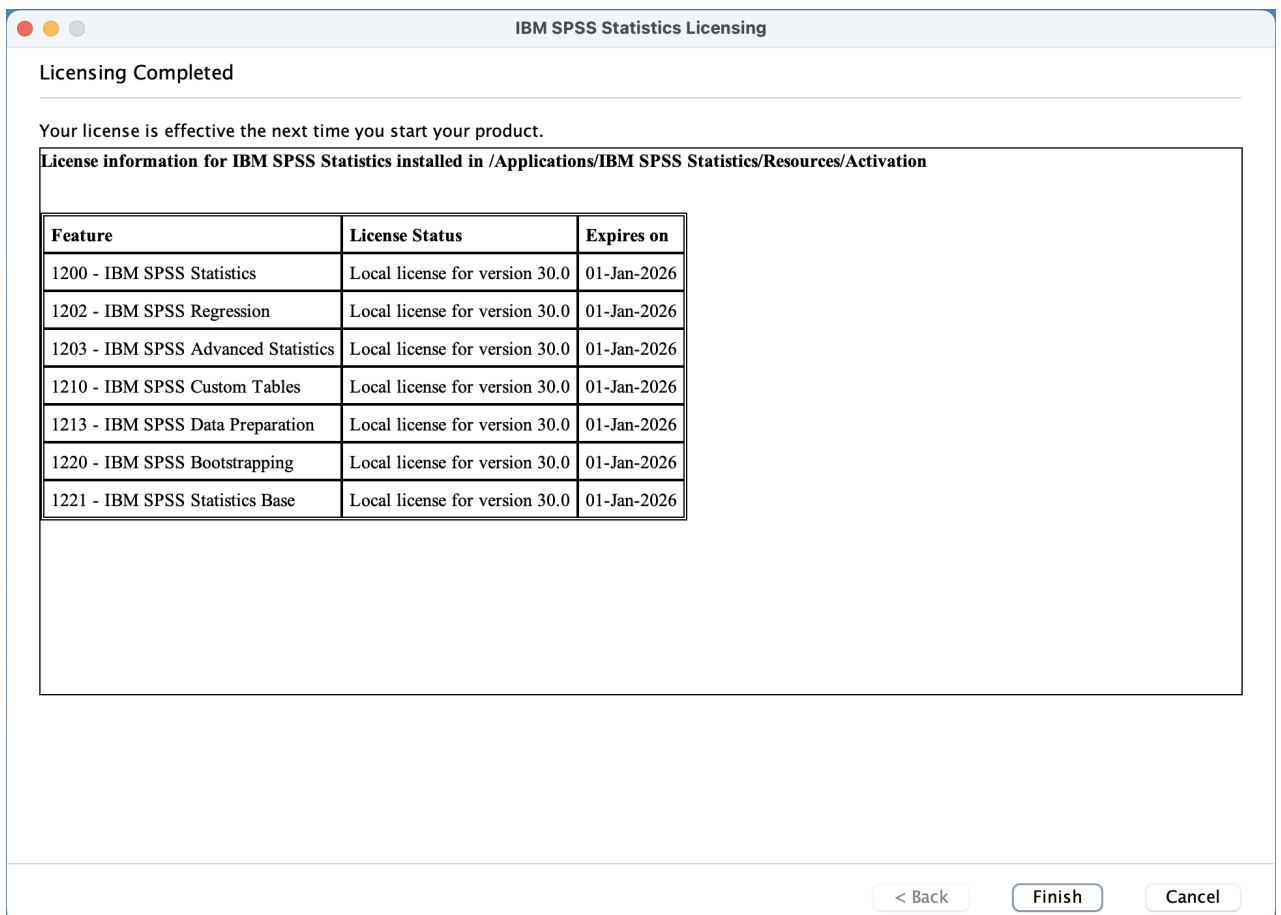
IBM SPSS Statistics Licensing

Licensing Completed

Your license is effective the next time you start your product.

License information for IBM SPSS Statistics installed in /Applications/IBM SPSS Statistics/Resources/Activation

| Feature | License Status | Expires on |
|---|---|---|
| 1200 - IBM SPSS Statistics | Local license for version 30.0 | 01-Jan-2026 |
| 1202 - IBM SPSS Regression | Local license for version 30.0 | 01-Jan-2026 |
| 1203 - IBM SPSS Advanced Statistics | Local license for version 30.0 | 01-Jan-2026 |
| 1210 - IBM SPSS Custom Tables | Local license for version 30.0 | 01-Jan-2026 |
| 1213 - IBM SPSS Data Preparation | Local license for version 30.0 | 01-Jan-2026 |
| 1220 - IBM SPSS Bootstrapping | Local license for version 30.0 | 01-Jan-2026 |
| 1221 - IBM SPSS Statistics Base | Local license for version 30.0 | 01-Jan-2026 |

< Back Finish Cancel